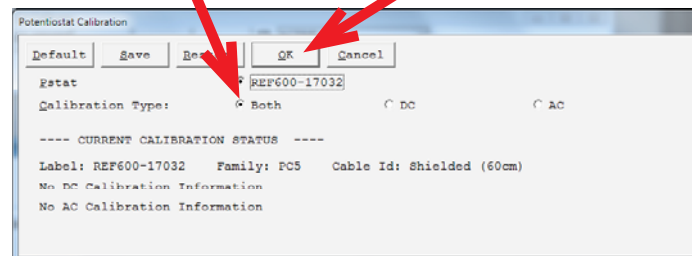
Potentiostat Calibration

Default Save Re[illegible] OK Cancel

Pstat REF600-17032

Calibration Type: Both DC AC

---- CURRENT CALIBRATION STATUS ----

Label: REF600-17032 Family: PC5 Cable Id: Shielded (60cm)

No DC Calibration Information

No AC Calibration Information